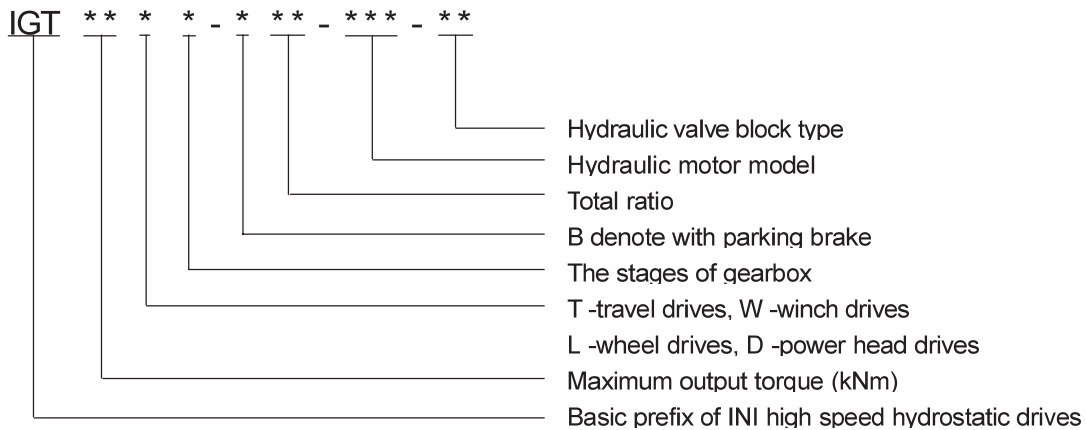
IGT ** * * - * ** - *** - **

Hydraulic valve block type
Hydraulic motor model
Total ratio
B denote with parking brake
The stages of gearbox
T -travel drives, W -winch drives
L -wheel drives, D -power head drives
Maximum output torque (kNm)
Basic prefix of INI high speed hydrostatic drives